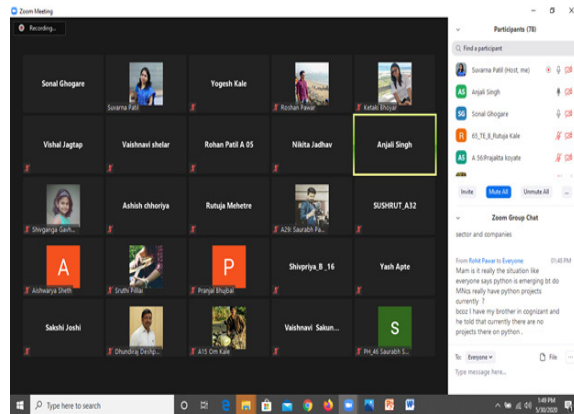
Zoom Meeting

Recording...

Sonal Ghogare

Suvarna Patil

Yogesh Kale

Roshan Pawar

Ketaki Bhoyar

Vishal Jagtap

Vaishnavi shelar

Rohan Patil A 05

Nikita Jadhav

Anjali Singh

Shivganga Gavh...

Ashish chhoriya

Rutuja Mehetre

A29: Saurabh Pa...

SUSHRUT_A32

A

Aishwarya Shethi

Sruthi Pillai

P

Pranjal Bhujbal

Shivpriya_B _16

Yash Apte

Sakshi Joshi

Dhundiraj Deshp...

A13 Om Kale

Vaishnavi Sakun...

S

PH_46 Saurabh S...

Participants (78)

Find a participant

Suvarna Patil (Host, me)

AS Anjali Singh

SG Sonal Ghogare

65_TE_B_Rutuja Kale

A 56:Prajakta koyate

Invite

Mute All

Unmute All

...

Zoom Group Chat

sector and companies

From Rohit Pawar to Everyone 01:48 PM

Mam is it really the situation like everyone says python is emerging bt do Mnlcs really have python projects currently ?

bccz I have my brother in cognizant and he told that currently there are no projects there on python..

To: Everyone

File

Type message here...

Type here to search

1:49 PM
5/30/2020